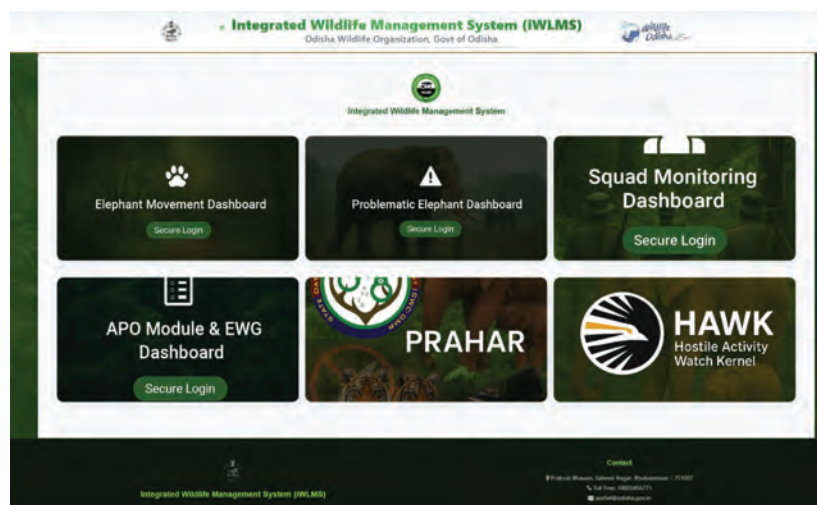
Integrated Wildlife Management System (IWLMS)
Odisha Wildlife Organization, Govt of Odisha

Integrated Wildlife Management System

Elephant Movement Dashboard
Secure Login

Problematic Elephant Dashboard
Secure Login

Squad Monitoring Dashboard
Secure Login

APO Module & EWG Dashboard
Secure Login

PRAHAR

HAWK
Hostile Activity Watch Kernel

Integrated Wildlife Management System (IWLMS)

Contact
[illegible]
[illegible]
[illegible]